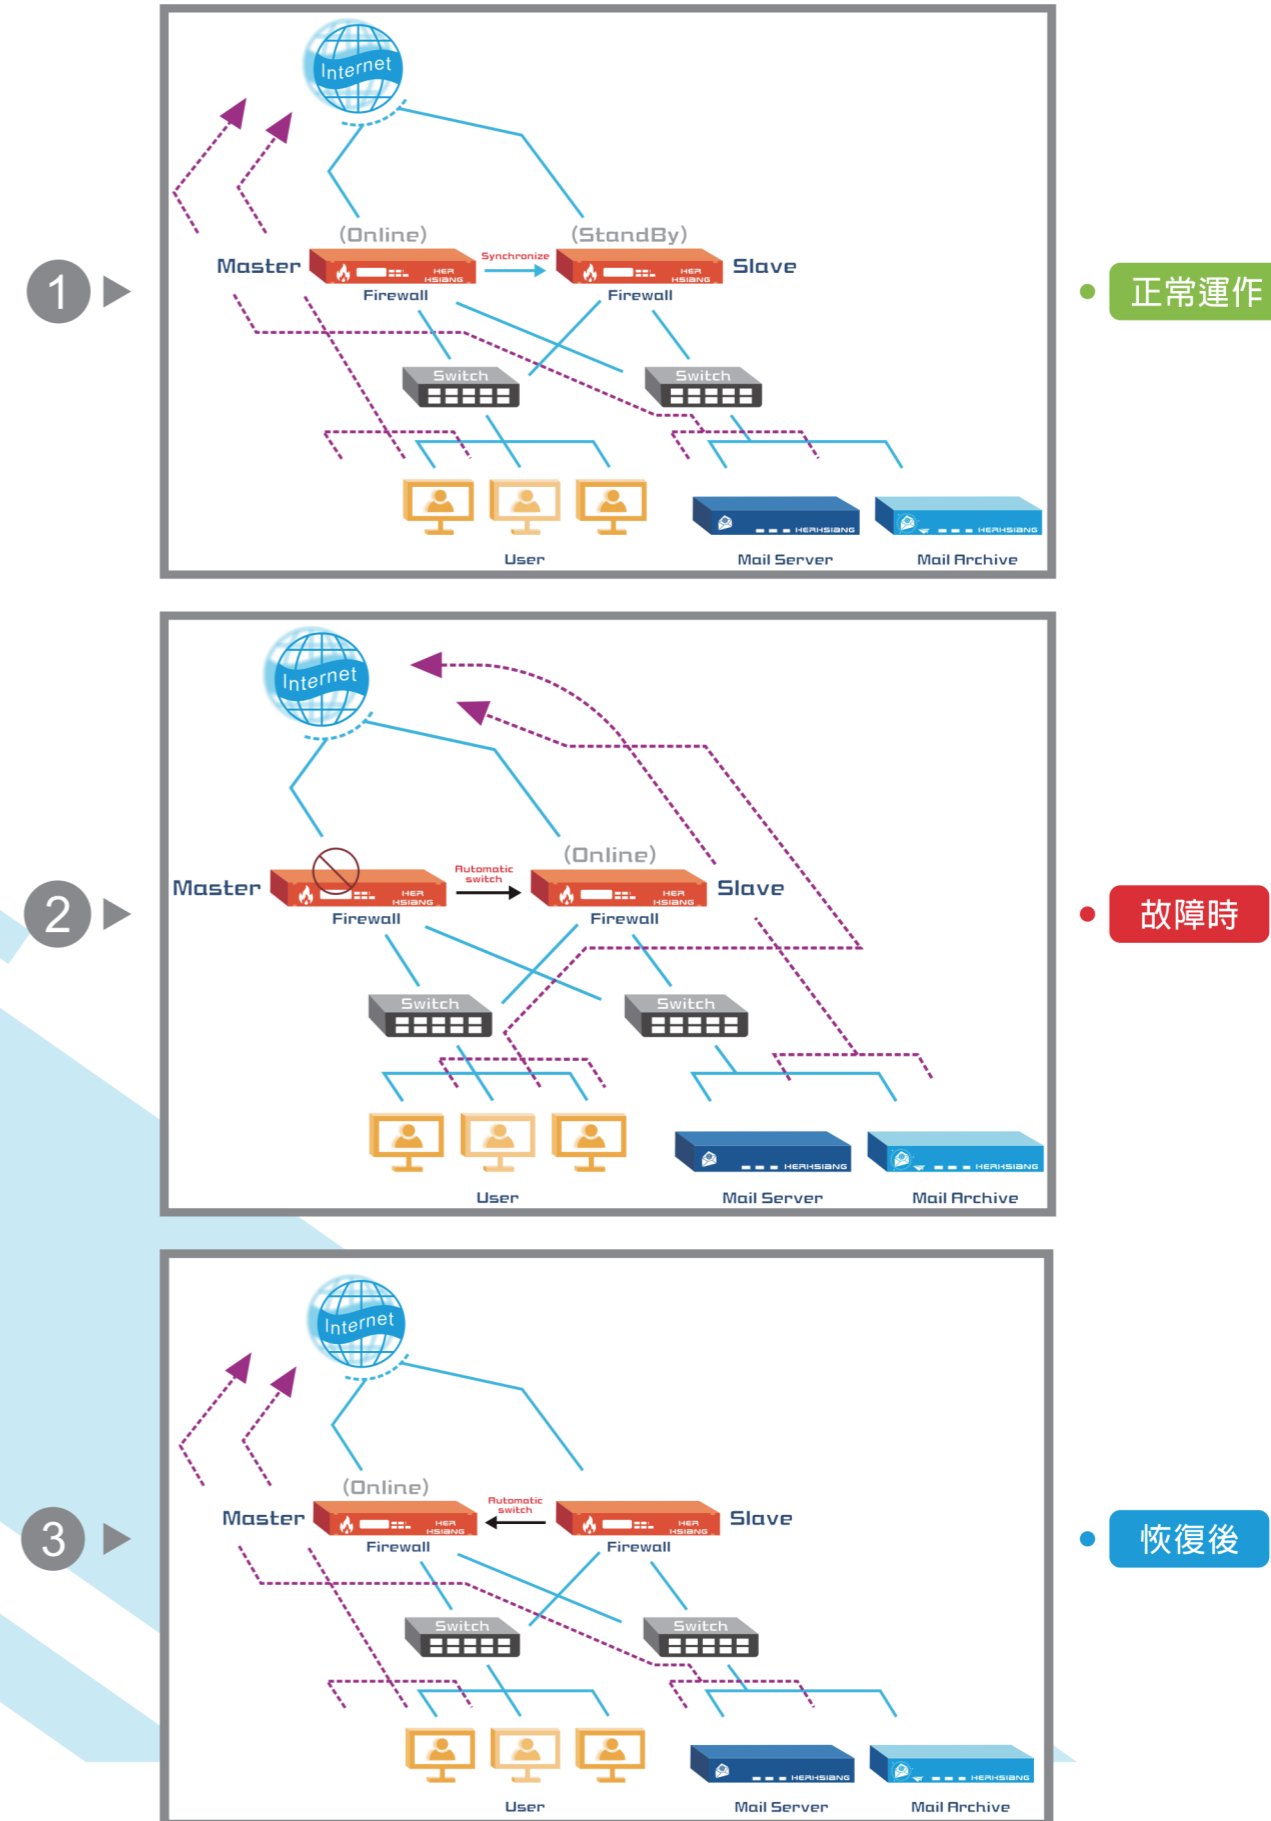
1

Internet

(Online)
Master
HER HSIANG
Firewall
Synchronize
(StandBy)
HER HSIANG
Slave
Firewall

Switch
Switch

User
HERHSIANG
Mail Server
HERHSIANG
Mail Archive

正常運作

2

Internet

Master
HER HSIANG
Firewall
Automatic switch
(Online)
HER HSIANG
Slave
Firewall

Switch
Switch

User
HERHSIANG
Mail Server
HERHSIANG
Mail Archive

故障時

3

Internet

(Online)
Master
HER HSIANG
Firewall
Automatic switch
HER HSIANG
Slave
Firewall

Switch
Switch

User
HERHSIANG
Mail Server
HERHSIANG
Mail Archive

恢復後